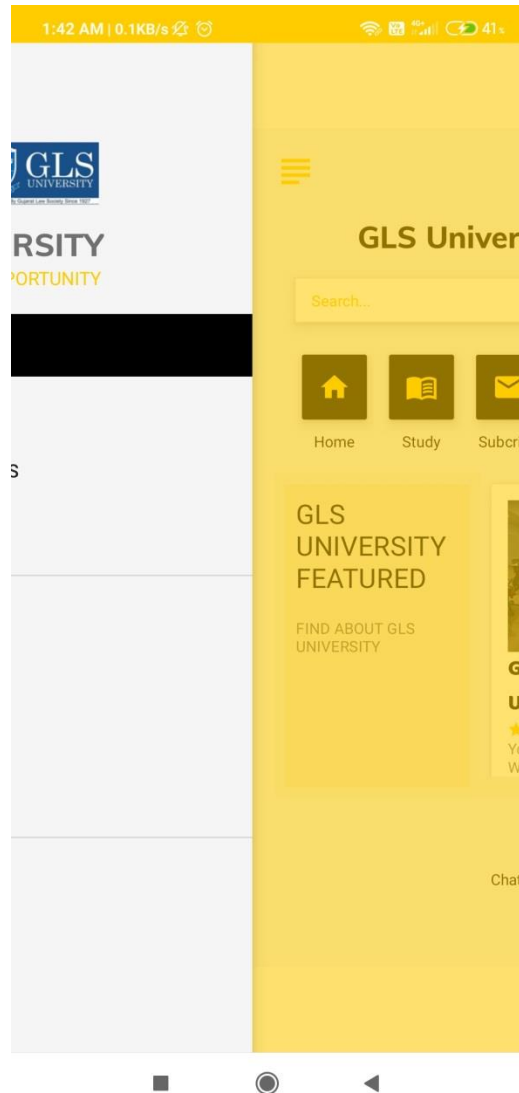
1:42 AM | 0.1KB/s

41

GLS UNIVERSITY

By Gujarat Law Society Since 1927

RSITY

PORTUNITY

S

GLS Univer

Search...

Home

Study

Subcr

GLS UNIVERSITY FEATURED

FIND ABOUT GLS UNIVERSITY

G

U

Y

W

Chat